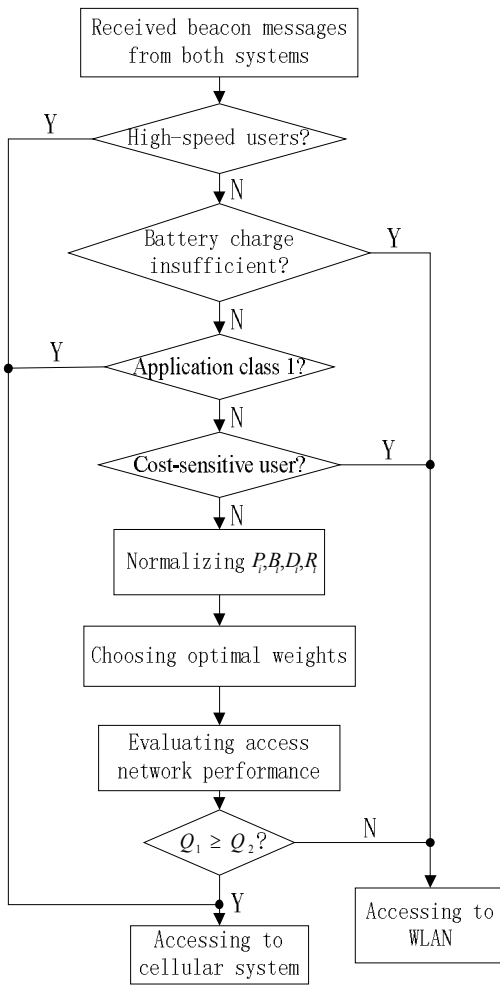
Received beacon messages from both systems

High-speed users?

Y

N

Battery charge insufficient?

Y

N

Application class 1?

Y

N

Cost-sensitive user?

Y

N

Normalizing $P_i, B_i, D_i, R_i$

Choosing optimal weights

Evaluating access network performance

$Q_1 \geq Q_2$?

N

Y

Accessing to cellular system

Accessing to WLAN